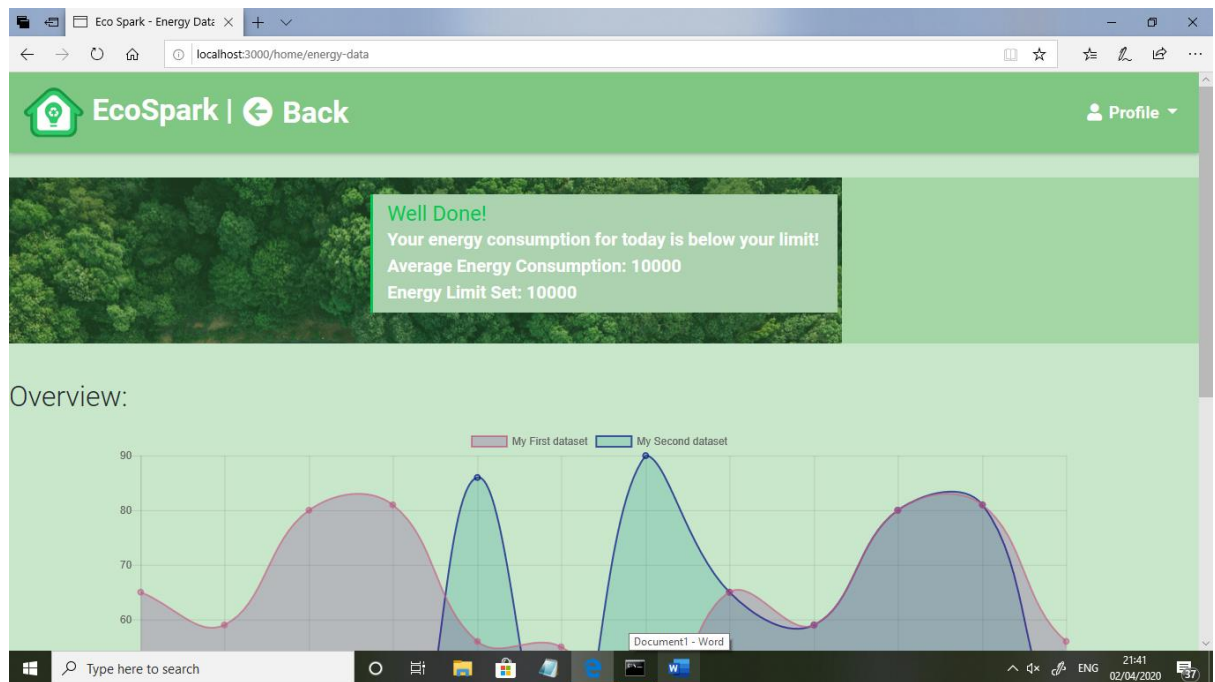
Eco Spark - Energy Data

localhost:3000/home/energy-data

EcoSpark | Back

Profile

Well Done!
Your energy consumption for today is below your limit!
Average Energy Consumption: 10000
Energy Limit Set: 10000

Overview:

My First dataset My Second dataset

90
80
70
60

Document1 - Word

Type here to search

ENG 21:41 02/04/2020 37